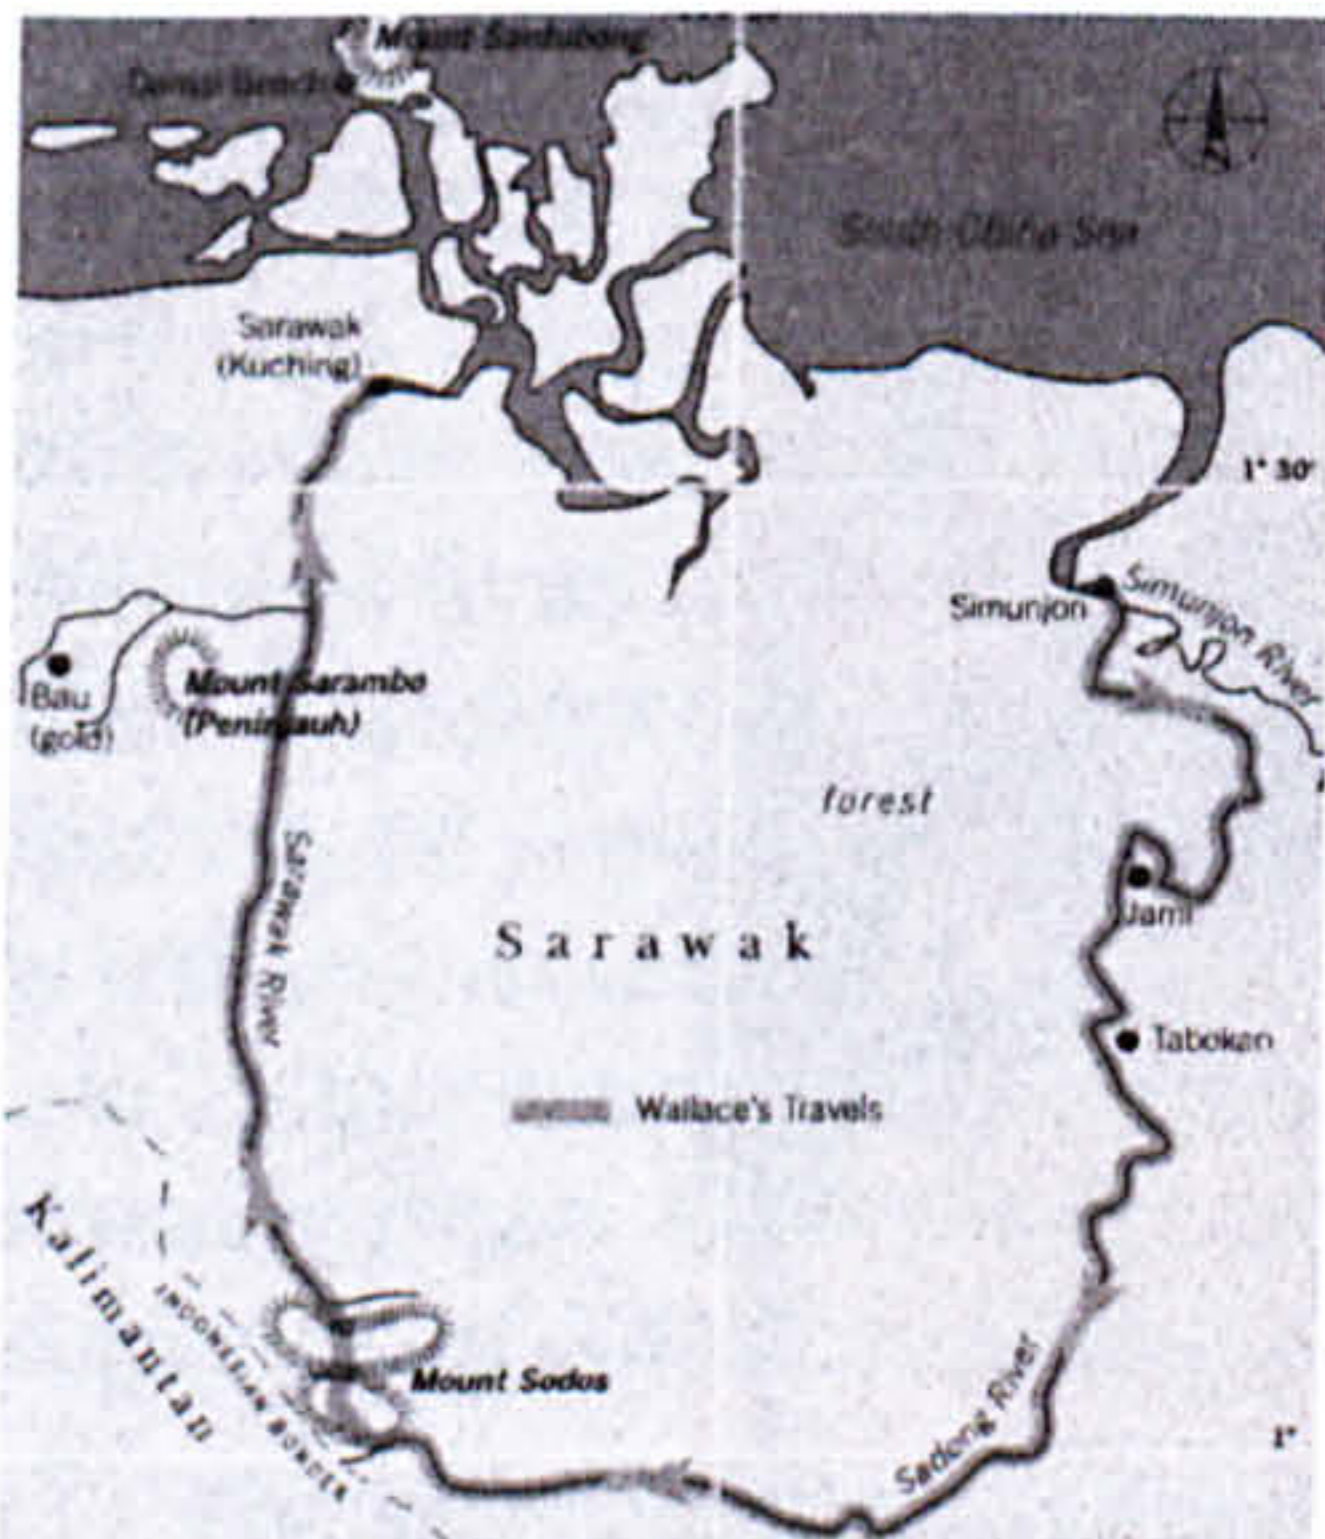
Mount Santubong
Datu Beach
South China Sea
Sarawak (Kuching)
1° 30'
Simunjon
Simunjon River
Bau (gold)
Mount Serambo (Penrissen)
forest
Sarawak River
Jami
Sarawak
Tabokan
Wallace's Travels
Kalimantan
INDONESIAN BORDER
Mount Sodos
Sadong River
1°